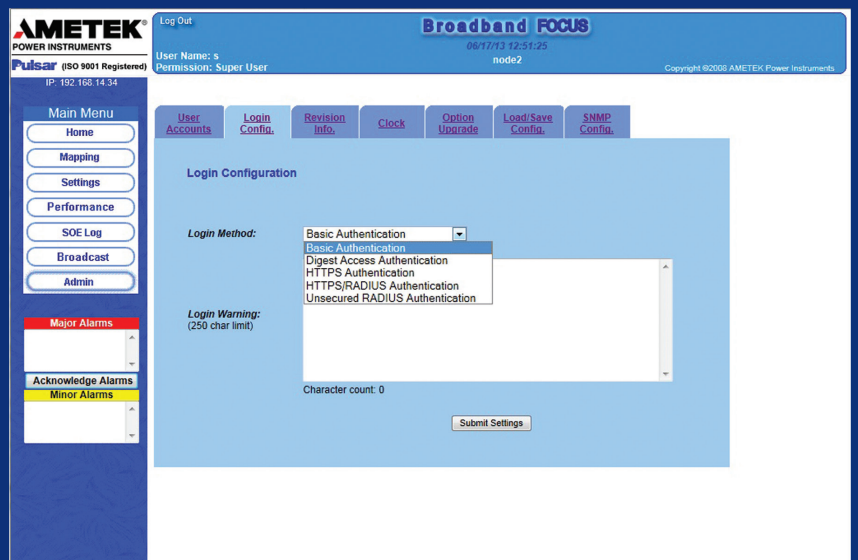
AMETEK®
POWER INSTRUMENTS
Pulsar (ISO 9001 Registered)
IP: 192.168.14.34

Log Out

User Name: s
Permission: Super User

Broadband FOCUS
06/17/13 12:51:25
node2

Copyright ©2008 AMETEK Power Instruments

Main Menu
Home
Mapping
Settings
Performance
SOE Log
Broadcast
Admin

Major Alarms

Acknowledge Alarms
Minor Alarms

User Accounts
Login Config.
Revision Info.
Clock
Option Upgrade
Load/Save Config.
SNMP Config.

Login Configuration

Login Method:
Basic Authentication
Basic Authentication
Digest Access Authentication
HTTPS Authentication
HTTPS/RADIUS Authentication
Unsecured RADIUS Authentication

Login Warning:
(250 char limit)

Character count: 0

Submit Settings